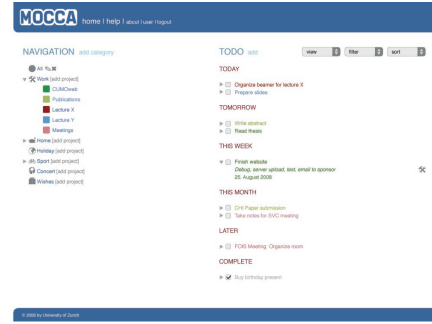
MOCCA home | help | about | user | logout

NAVIGATION add category

All

Work [add project]

CUMCweb

Publications

Lecture X

Lecture Y

Meetings

Home [add project]

Holiday [add project]

Sport [add project]

Concert [add project]

Wishes [add project]

TODO add

view

filter

sort

TODAY

Organize beamer for lecture X

Prepare slides

TOMORROW

Write abstract

Read thesis

THIS WEEK

Finish website

Debug, server upload, test, email to sponsor

25. August 2008

THIS MONTH

CHI Paper submission

Take notes for SVC meeting

LATER

FOIS Meeting: Organize room

COMPLETE

Buy birthday present

© 2008 by University of Zurich